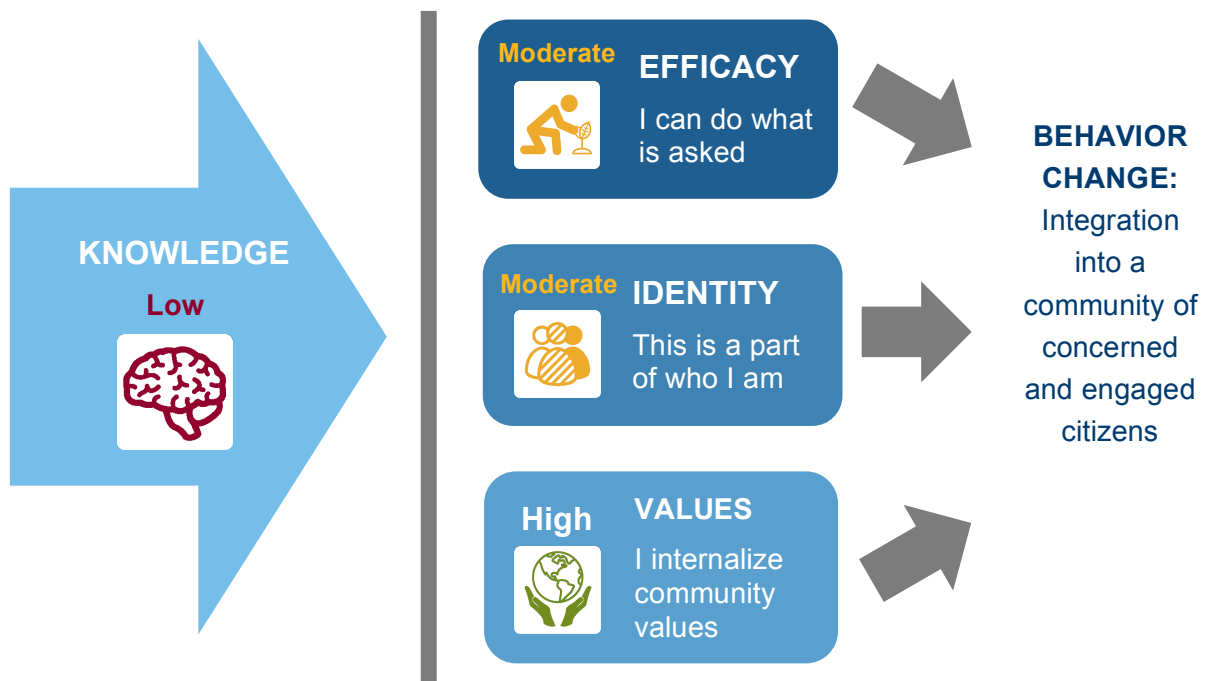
KNOWLEDGE
Low

Moderate
EFFICACY
I can do what is asked

Moderate
IDENTITY
This is a part of who I am

High
VALUES
I internalize community values

BEHAVIOR CHANGE:
Integration into a community of concerned and engaged citizens